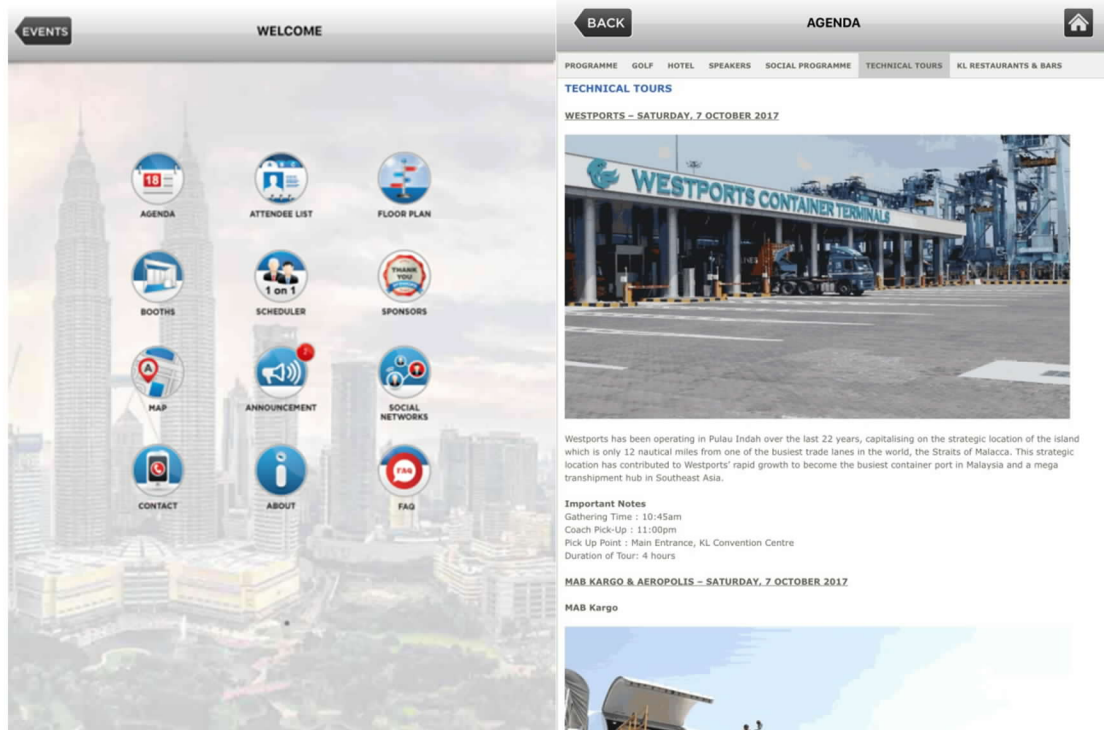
EVENTS

WELCOME

18

AGENDA

ATTENDEE LIST

FLOOR PLAN

BOOTHS

1 on 1

SCHEDULER

THANK YOU

SPONSORS

A

MAP

2

ANNOUNCEMENT

SOCIAL NETWORKS

CONTACT

ABOUT

FAQ

FAQ

BACK

AGENDA

PROGRAMME GOLF HOTEL SPEAKERS SOCIAL PROGRAMME TECHNICAL TOURS KL RESTAURANTS & BARS

TECHNICAL TOURS

WESTPORTS – SATURDAY, 7 OCTOBER 2017

WESTPORTS CONTAINER TERMINALS

Westports has been operating in Pulau Indah over the last 22 years, capitalising on the strategic location of the island which is only 12 nautical miles from one of the busiest trade lanes in the world, the Straits of Malacca. This strategic location has contributed to Westports' rapid growth to become the busiest container port in Malaysia and a mega transhipment hub in Southeast Asia.

Important Notes
Gathering Time : 10:45am
Coach Pick-Up : 11:00pm
Pick Up Point : Main Entrance, KL Convention Centre
Duration of Tour: 4 hours

MAB KARGO & AEROPOLIS – SATURDAY, 7 OCTOBER 2017

MAB Kargo